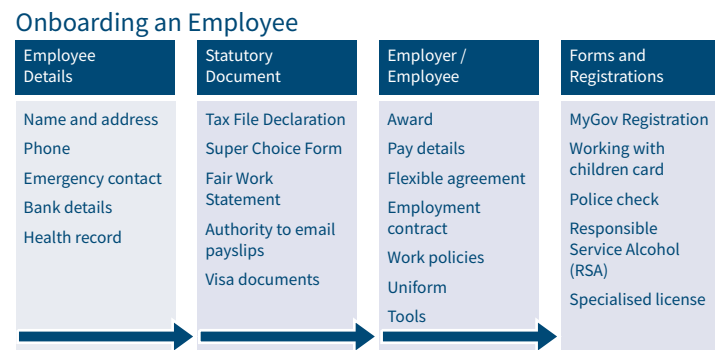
Onboarding an Employee

Employee Details

Name and address
Phone
Emergency contact
Bank details
Health record

Statutory Document

Tax File Declaration
Super Choice Form
Fair Work Statement
Authority to email payslips
Visa documents

Employer / Employee

Award
Pay details
Flexible agreement
Employment contract
Work policies
Uniform
Tools

Forms and Registrations

MyGov Registration
Working with children card
Police check
Responsible Service Alcohol (RSA)
Specialised license